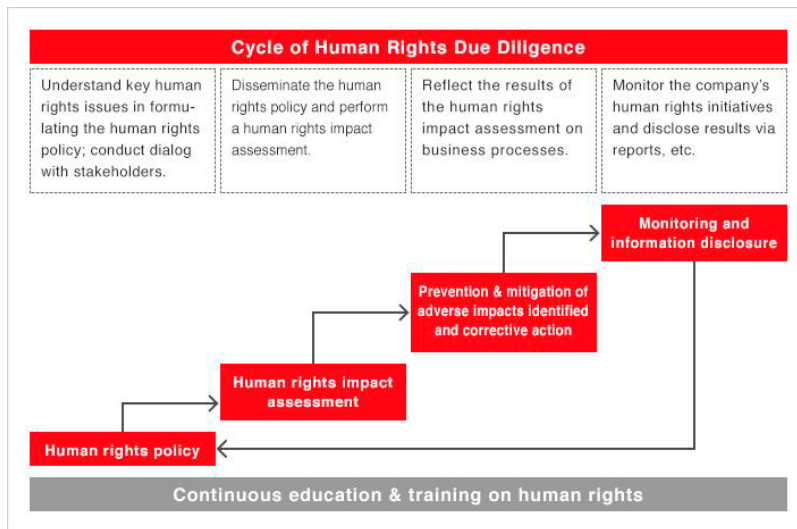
Cycle of Human Rights Due Diligence

Understand key human rights issues in formulating the human rights policy; conduct dialog with stakeholders.

Disseminate the human rights policy and perform a human rights impact assessment.

Reflect the results of the human rights impact assessment on business processes.

Monitor the company's human rights initiatives and disclose results via reports, etc.

Monitoring and information disclosure

Prevention & mitigation of adverse impacts identified and corrective action

Human rights impact assessment

Human rights policy

Continuous education & training on human rights